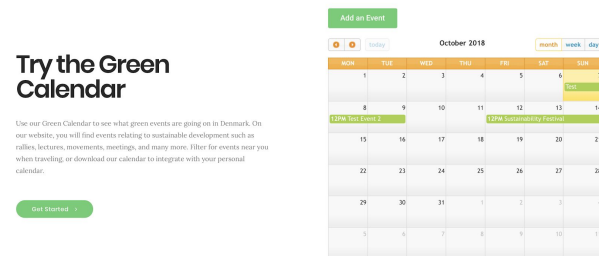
Try the Green Calendar

Use our Green Calendar to see what green events are going on in Denmark. On our website, you will find events relating to sustainable development such as rallies, lectures, movements, meetings, and many more. Filter for events near you when traveling, or download our calendar to integrate with your personal calendar.

Get Started >

Add an Event

today

October 2018

month week day

| MON | TUE | WED | THU | FRI | SAT | SUN |
|---|---|---|---|---|---|---|
| 1 | 2 | 3 | 4 | 5 | 6 | 7 Test |
| 8 12PM Test Event 2 | 9 | 10 | 11 | 12 12PM Sustainability Festival | 13 | 14 |
| 15 | 16 | 17 | 18 | 19 | 20 | 21 |
| 22 | 23 | 24 | 25 | 26 | 27 | 28 |
| 29 | 30 | 31 | 1 | 2 | 3 | 4 |
| 5 | 6 | 7 | 8 | 9 | 10 | 11 |